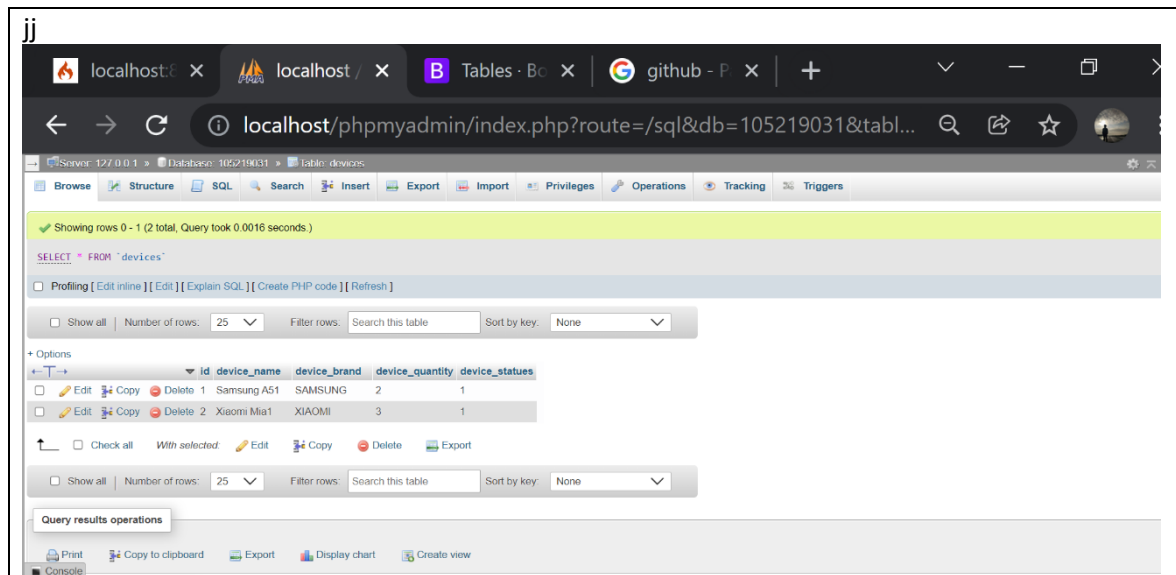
jj

localhost:8 × localhost / × Tables · Bo × github - P ×

localhost/phpmyadmin/index.php?route=/sql&db=105219031&tabl...

Server: 127.0.0.1 » Database: 105219031 » Table: devices

Browse Structure SQL Search Insert Export Import Privileges Operations Tracking Triggers

Showing rows 0 - 1 (2 total, Query took 0.0016 seconds.)

SELECT * FROM `devices`

Profiling [ Edit inline ] [ Edit ] [ Explain SQL ] [ Create PHP code ] [ Refresh ]

Show all | Number of rows: 25 Filter rows: Search this table Sort by key: None

+ Options

| | id | device_name | device_brand | device_quantity | device_statues |
|---|---|---|---|---|---|
| Edit Copy Delete | 1 | Samsung A51 | SAMSUNG | 2 | 1 |
| Edit Copy Delete | 2 | Xiaomi Mia1 | XIAOMI | 3 | 1 |

Check all With selected: Edit Copy Delete Export

Show all | Number of rows: 25 Filter rows: Search this table Sort by key: None

Query results operations

Print Copy to clipboard Export Display chart Create view

Console